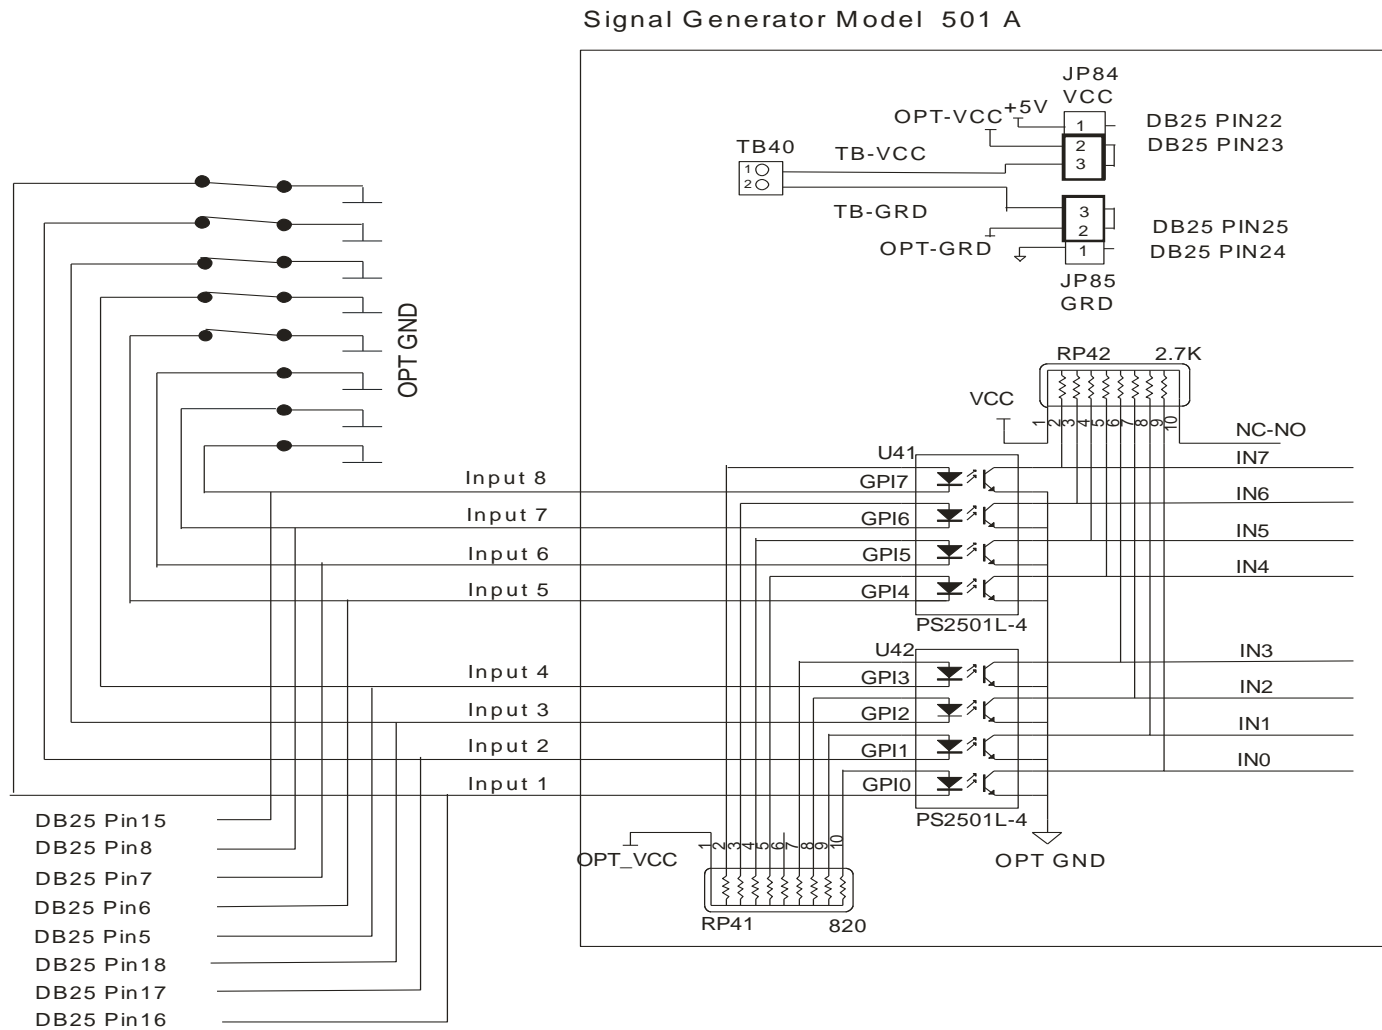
Signal Generator Model 501 A

JP84
VCC
OPT-VCC
+5V
1
2
3
DB25 PIN22
DB25 PIN23
TB40
1
2
TB-VCC
TB-GRD
3
2
1
DB25 PIN25
DB25 PIN24
OPT-GRD
JP85
GRD

OPT GND

RP42 2.7K
VCC
1 2 3 4 5 6 7 8 9 10
NC-NO
U41
IN7
Input 8
GPI7
IN6
Input 7
GPI6
IN5
Input 6
GPI5
IN4
Input 5
GPI4
PS2501L-4
U42
IN3
Input 4
GPI3
IN2
Input 3
GPI2
IN1
Input 2
GPI1
IN0
Input 1
GPI0
PS2501L-4

DB25 Pin15
DB25 Pin8
DB25 Pin7
DB25 Pin6
DB25 Pin5
DB25 Pin18
DB25 Pin17
DB25 Pin16

OPT_VCC
1 2 3 4 5 6 7 8 9 10
RP41 820
OPT GND